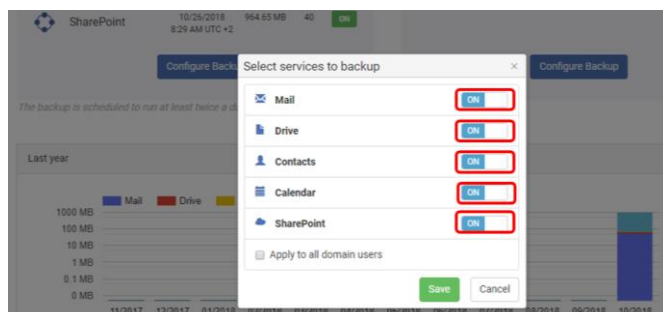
SharePoint 10/26/2018 8:29 AM UTC +2 964.65 MB 40 ON

Configure Backu

Configure Backup

The backup is scheduled to run at least twice a d

Last year

Mail Drive

1000 MB
100 MB
10 MB
1 MB
0.1 MB
0 MB

11/2017 12/2017 01/2018 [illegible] 09/2018 10/2018

Select services to backup ×

Mail ON

Drive ON

Contacts ON

Calendar ON

SharePoint ON

Apply to all domain users

Save Cancel